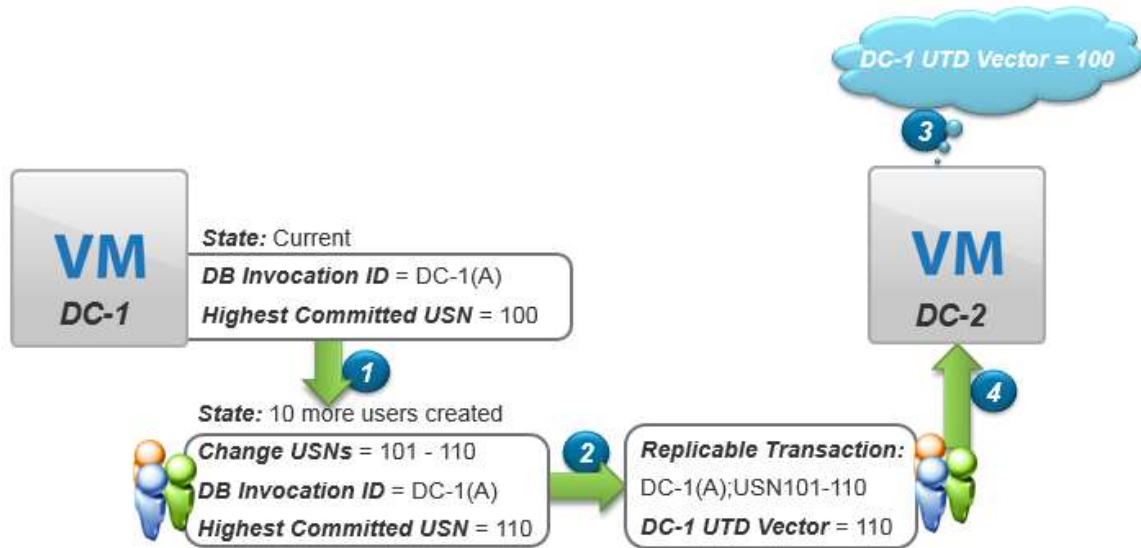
DC-1 UTD Vector = 100

3

VM
DC-1

State: Current
DB Invocation ID = DC-1(A)
Highest Committed USN = 100

1

State: 10 more users created
Change USNs = 101 - 110
DB Invocation ID = DC-1(A)
Highest Committed USN = 110

2

Replicable Transaction:
DC-1(A);USN101-110
DC-1 UTD Vector = 110

4

VM
DC-2